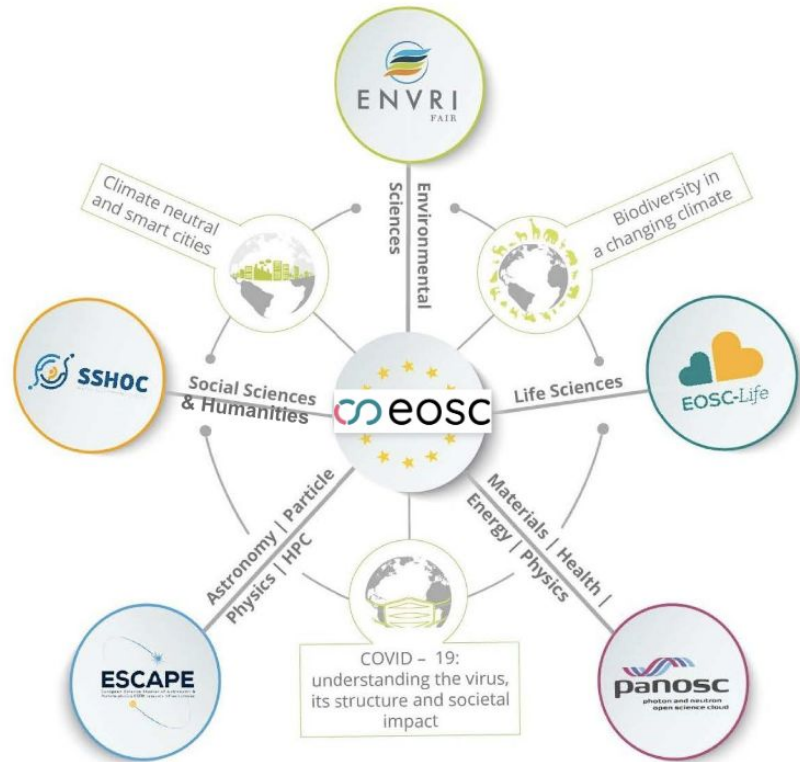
ENVRI
FAIR

Environmental Sciences

Climate neutral and smart cities

Biodiversity in a changing climate

SSHOC

Social Sciences & Humanities

eosc

Life Sciences

EOSC-Life

Astronomy | Particle Physics | HPC

Materials | Health | Energy | Physics

ESCAPE

COVID – 19: understanding the virus, its structure and societal impact

panosc
photon and neutron open science cloud